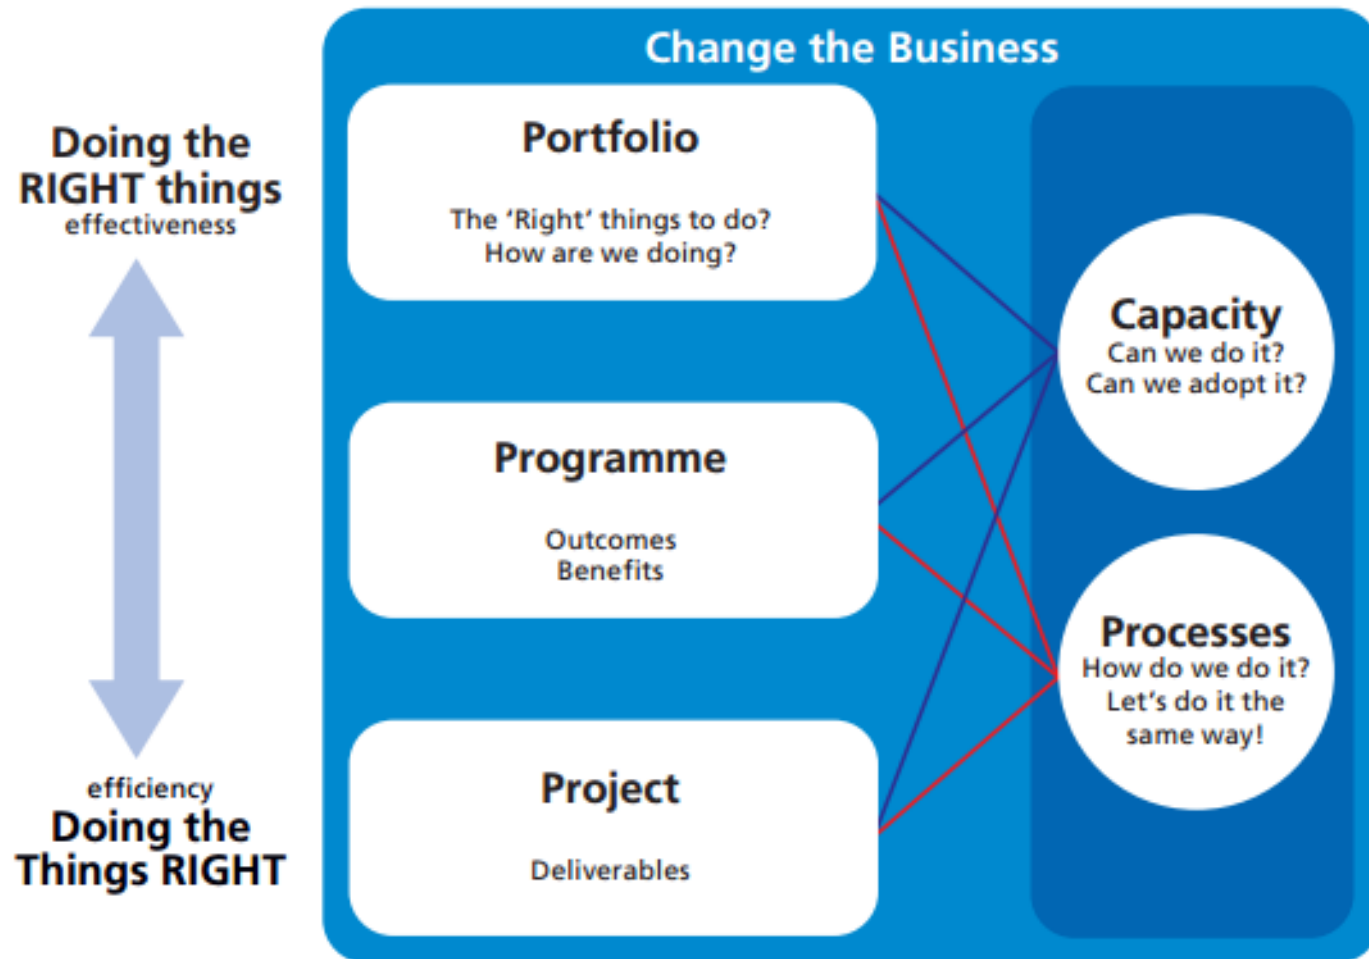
Doing the RIGHT things
effectiveness

efficiency
Doing the Things RIGHT

Change the Business

Portfolio

The 'Right' things to do?
How are we doing?

Programme

Outcomes
Benefits

Project

Deliverables

Capacity
Can we do it?
Can we adopt it?

Processes
How do we do it?
Let's do it the same way!